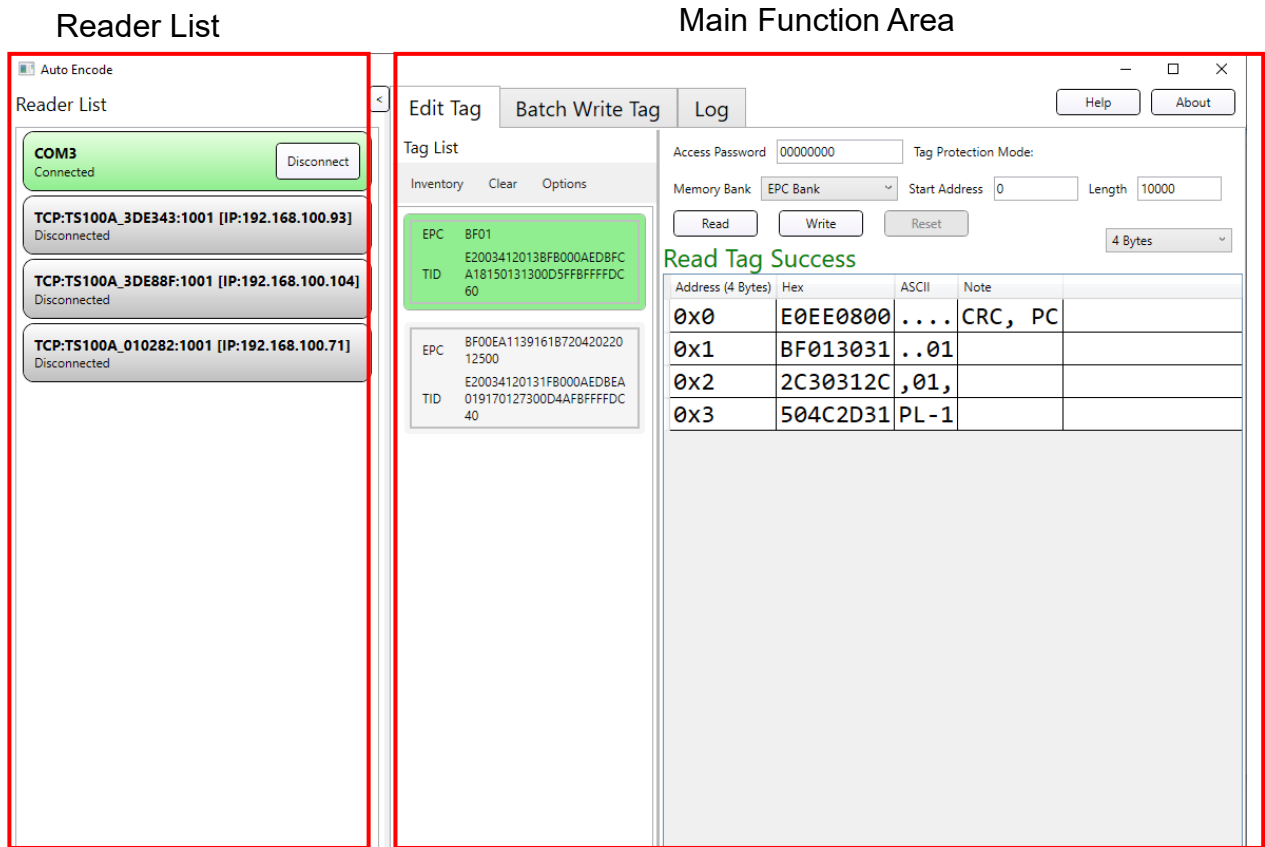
Reader List

Main Function Area

Auto Encode

Reader List

COM3
Connected
Disconnect

TCP:TS100A_3DE343:1001 [IP:192.168.100.93]
Disconnected

TCP:TS100A_3DE88F:1001 [IP:192.168.100.104]
Disconnected

TCP:TS100A_010282:1001 [IP:192.168.100.71]
Disconnected

<

Edit Tag | Batch Write Tag | Log

Help | About

Tag List

Inventory | Clear | Options

EPC BF01
TID E2003412013BFB000AEDBFCA18150131300D5FFBFFFFDC60

EPC BF00EA1139161B72042022012500
TID E20034120131FB000AEDBEA019170127300D4AFBFFFFDC40

Access Password 00000000
Tag Protection Mode:
Memory Bank EPC Bank
Start Address 0
Length 10000
Read | Write | Reset
4 Bytes

Read Tag Success

| Address (4 Bytes) | Hex | ASCII | Note |
|---|---|---|---|
| 0x0 | E0EE0800 | .... | CRC, PC |
| 0x1 | BF013031 | ..01 | |
| 0x2 | 2C30312C | ,01, | |
| 0x3 | 504C2D31 | PL-1 | |